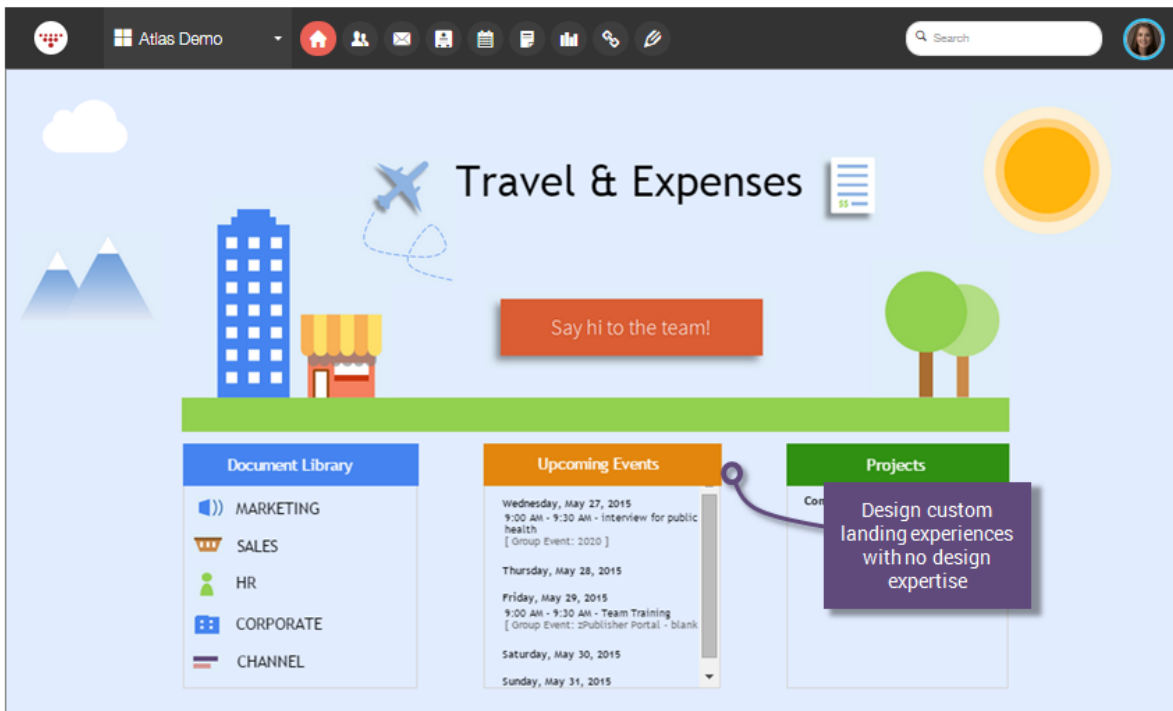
Atlas Demo

Search

Travel & Expenses

$$

Say hi to the team!

Document Library

MARKETING

SALES

HR

CORPORATE

CHANNEL

Upcoming Events

Wednesday, May 27, 2015
9:00 AM - 9:30 AM - interview for public health
[ Group Event: 2020 ]

Thursday, May 28, 2015

Friday, May 29, 2015
9:00 AM - 9:30 AM - Team Training
[ Group Event: zPublisher Portal - blank

Saturday, May 30, 2015

Sunday, May 31, 2015

Projects

Co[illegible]

Design custom landing experiences with no design expertise